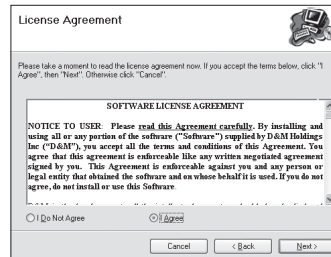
License Agreement

Please take a moment to read the license agreement now. If you accept the terms below, click "I Agree", then "Next". Otherwise click "Cancel".

SOFTWARE LICENSE AGREEMENT

NOTICE TO USER: Please read this Agreement carefully. By installing and using all or any portion of the software ("Software") supplied by D&M Holdings Inc ("D&M"), you accept all the terms and conditions of this Agreement. You agree that this agreement is enforceable like any written negotiated agreement signed by you. This Agreement is enforceable against you and any person or legal entity that obtained the software and on whose behalf it is used. If you do not agree, do not install or use this Software.

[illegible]

I Do Not Agree

I Agree

Cancel

< Back

Next >